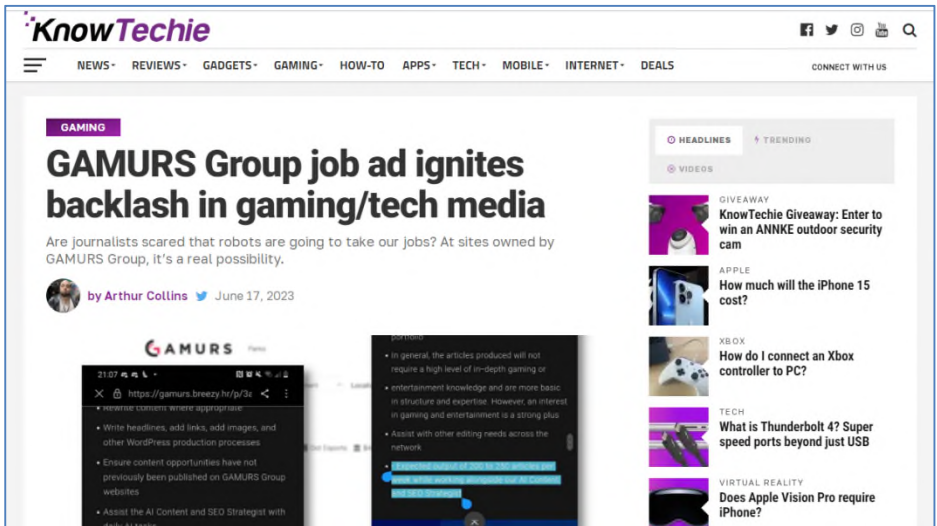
KnowTechie

NEWS REVIEWS GADGETS GAMING HOW-TO APPS TECH MOBILE INTERNET DEALS

CONNECT WITH US

GAMING

GAMURS Group job ad ignites backlash in gaming/tech media

Are journalists scared that robots are going to take our jobs? At sites owned by GAMURS Group, it's a real possibility.

by Arthur Collins June 17, 2023

GAMURS

21:07

https://gamurs.breezy.hr/p/3a

Rewrite content where appropriate

• Write headlines, add links, add images, and other WordPress production processes

• Ensure content opportunities have not previously been published on GAMURS Group websites

• Assist the AI Content and SEO Strategist with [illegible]

portfolio

• In general, the articles produced will not require a high level of in-depth gaming or entertainment knowledge and are more basic in structure and expertise. However, an interest in gaming and entertainment is a strong plus

• Assist with other editing needs across the network

• Expected output of 200 to 250 articles per week while working alongside our AI Content and SEO Strategist

HEADLINES TRENDING VIDEOS

GIVEAWAY
KnowTechie Giveaway: Enter to win an ANNKE outdoor security cam

APPLE
How much will the iPhone 15 cost?

XBOX
How do I connect an Xbox controller to PC?

TECH
What is Thunderbolt 4? Super speed ports beyond just USB

VIRTUAL REALITY
Does Apple Vision Pro require iPhone?